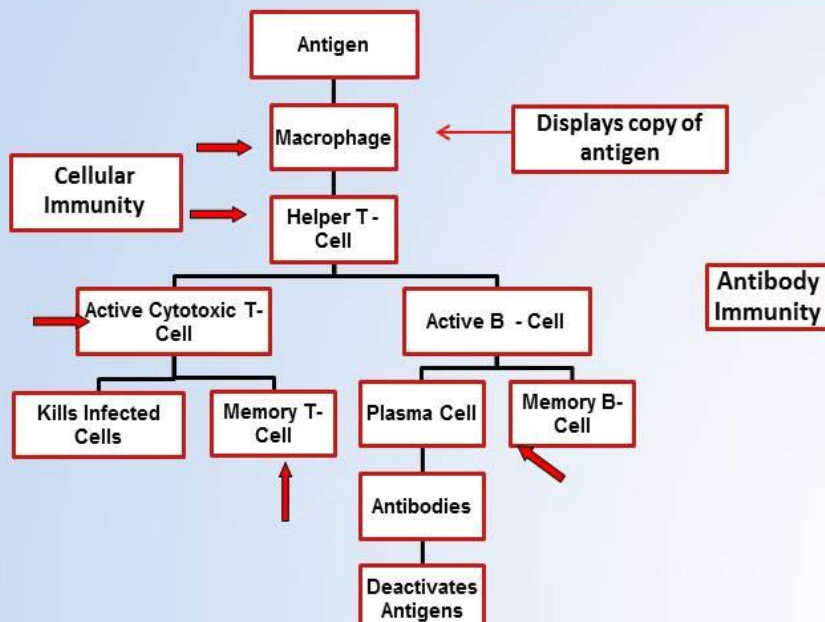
Antigen

Macrophage

Displays copy of antigen

Cellular Immunity

Helper T - Cell

Antibody Immunity

Active Cytotoxic T- Cell

Active B - Cell

Kills Infected Cells

Memory T- Cell

Plasma Cell

Memory B- Cell

Antibodies

Deactivates Antigens